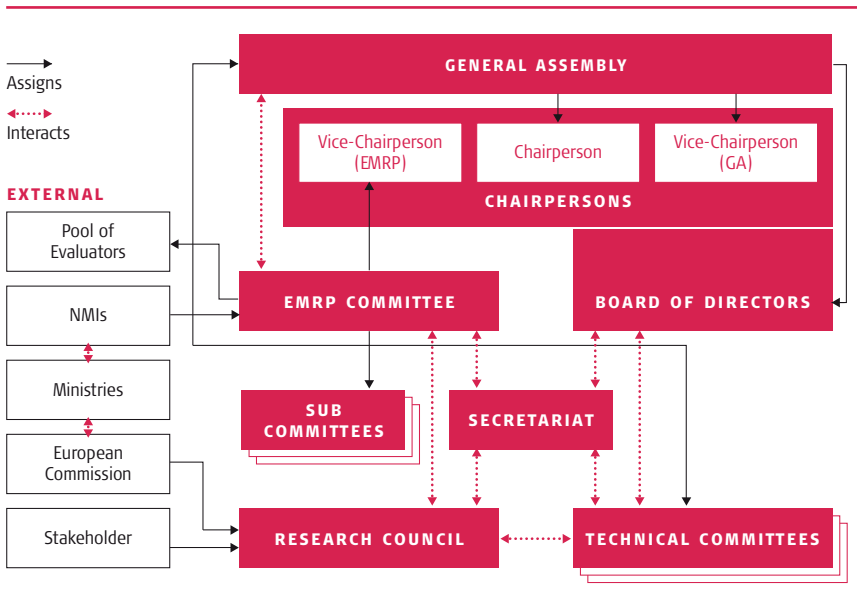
Assigns

Interacts

EXTERNAL

Pool of Evaluators

NMIs

Ministries

European Commission

Stakeholder

GENERAL ASSEMBLY

Vice-Chairperson (EMRP)

Chairperson

Vice-Chairperson (GA)

CHAIRPERSONS

EMRP COMMITTEE

BOARD OF DIRECTORS

SUB COMMITTEES

SECRETARIAT

RESEARCH COUNCIL

TECHNICAL COMMITTEES